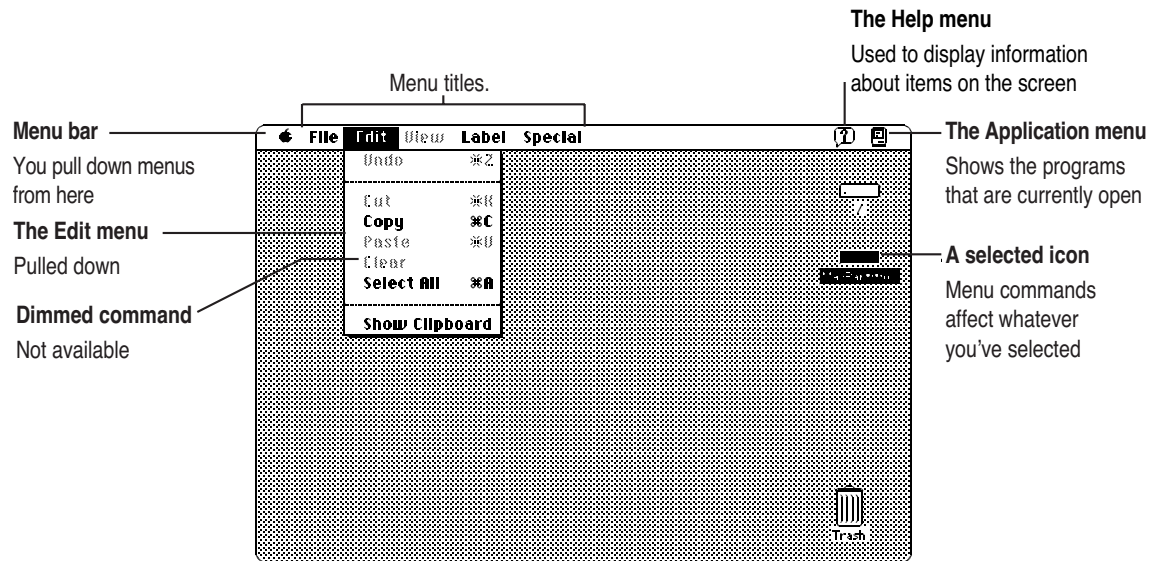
The Help menu

Used to display information about items on the screen

Menu titles.

Menu bar

You pull down menus from here

File Edit View Label Special

Undo ⌘Z

Cut ⌘X

Copy ⌘C

Paste ⌘V

Clear

Select All ⌘A

Show Clipboard

The Application menu

Shows the programs that are currently open

The Edit menu

Pulled down

A selected icon

Menu commands affect whatever you've selected

Dimmed command

Not available

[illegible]

Trash